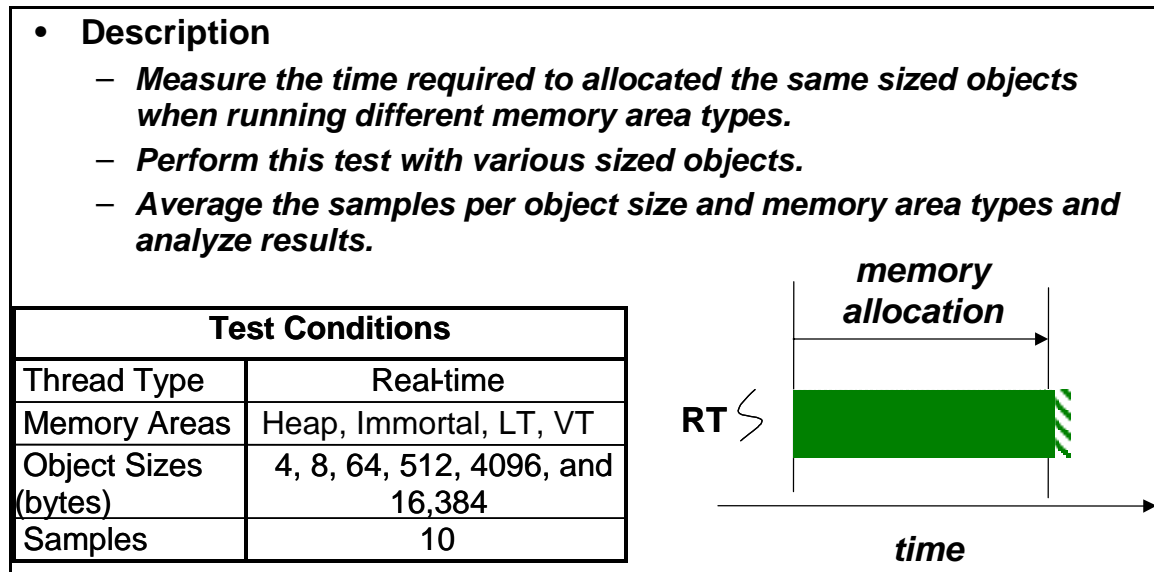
• Description

– Measure the time required to allocated the same sized objects when running different memory area types.

– Perform this test with various sized objects.

– Average the samples per object size and memory area types and analyze results.

| Test Conditions | |
|---|---|
| Thread Type | Real-time |
| Memory Areas | Heap, Immortal, LT, VT |
| Object Sizes (bytes) | 4, 8, 64, 512, 4096, and 16,384 |
| Samples | 10 |

memory allocation

RT

time